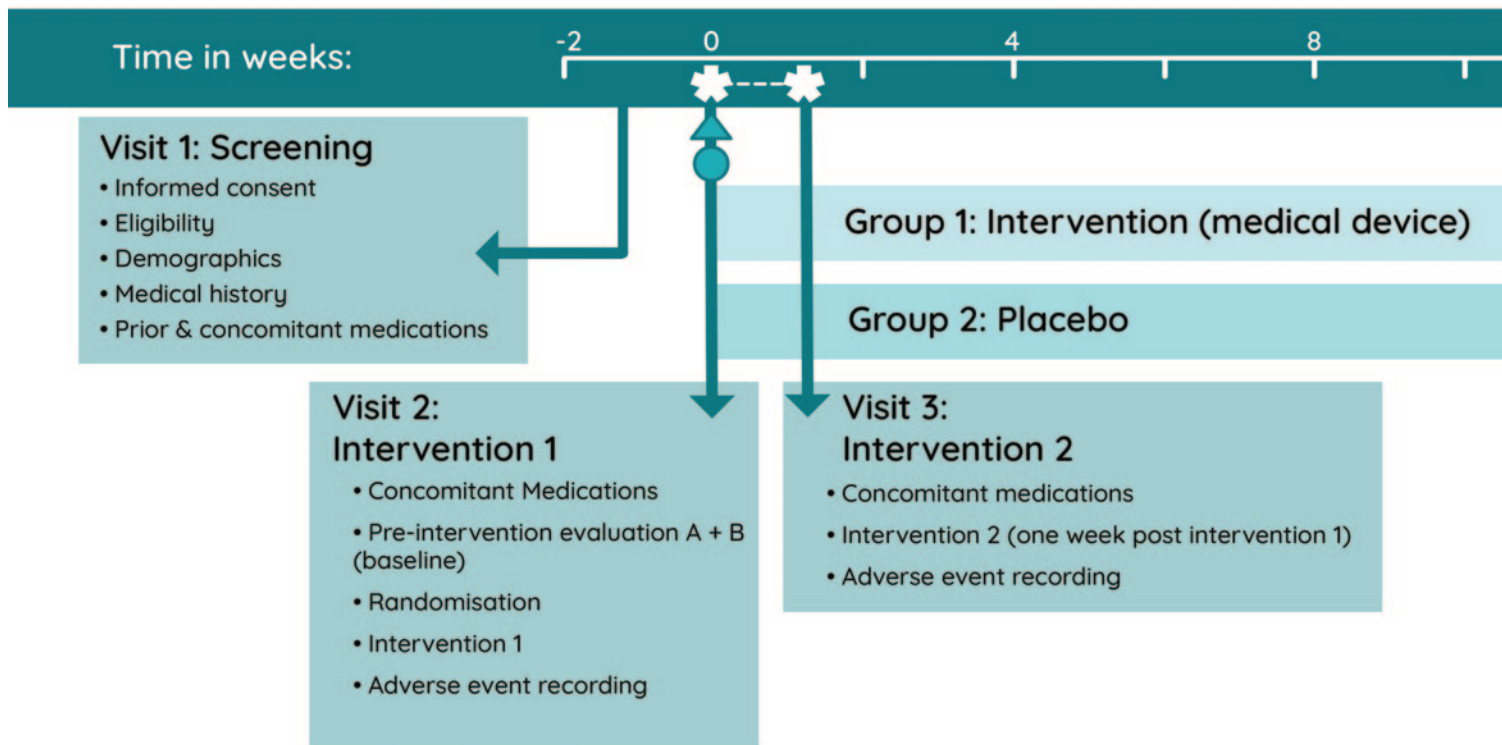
Time in weeks: -2 0 4 8

Visit 1: Screening
• Informed consent
• Eligibility
• Demographics
• Medical history
• Prior & concomitant medications

Group 1: Intervention (medical device)

Group 2: Placebo

Visit 2:
Intervention 1
• Concomitant Medications
• Pre-intervention evaluation A + B (baseline)
• Randomisation
• Intervention 1
• Adverse event recording

Visit 3:
Intervention 2
• Concomitant medications
• Intervention 2 (one week post intervention 1)
• Adverse event recording